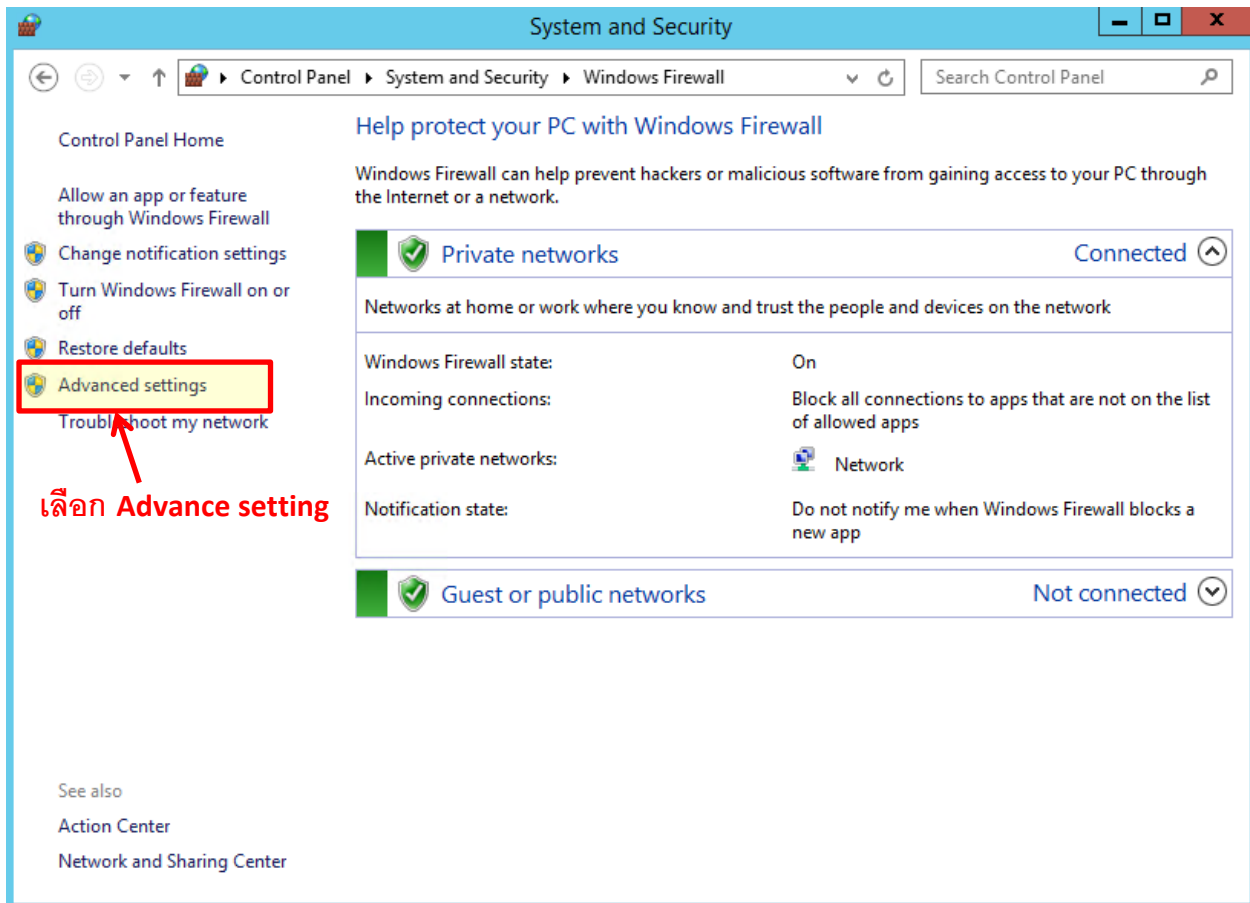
System and Security

Control Panel ▸ System and Security ▸ Windows Firewall

Search Control Panel

Control Panel Home

Allow an app or feature through Windows Firewall

Change notification settings

Turn Windows Firewall on or off

Restore defaults

Advanced settings

Troubl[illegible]hoot my network

เลือก Advance setting

See also

Action Center

Network and Sharing Center

Help protect your PC with Windows Firewall

Windows Firewall can help prevent hackers or malicious software from gaining access to your PC through the Internet or a network.

Private networks

Connected

Networks at home or work where you know and trust the people and devices on the network

| | |
|---|---|
| Windows Firewall state: | On |
| Incoming connections: | Block all connections to apps that are not on the list of allowed apps |
| Active private networks: | Network |
| Notification state: | Do not notify me when Windows Firewall blocks a new app |

Guest or public networks

Not connected